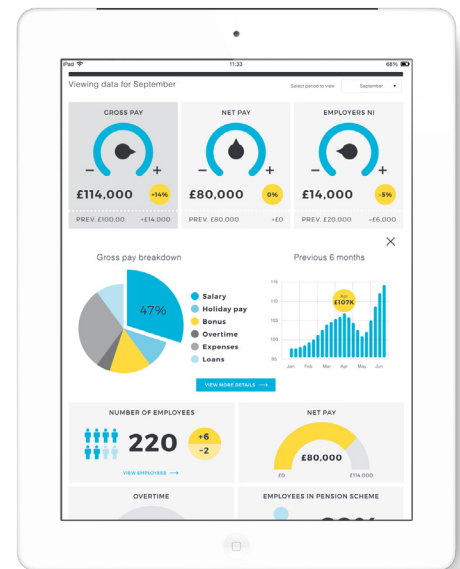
iPad 11:33 68%

Viewing data for September

Select period to view September

GROSS PAY

− +

£114,000 +14%

PREV. £100,00 +£14,000

NET PAY

− +

£80,000 0%

PREV. £80,000 +£0

EMPLOYERS NI

− +

£14,000 -5%

PREV. £20,000 -£6,000

Gross pay breakdown

47%

Salary
Holiday pay
Bonus
Overtime
Expenses
Loans

Previous 6 months

115
110
105
100
95

Apr £107K

Jan Feb Mar Apr May Jun

VIEW MORE DETAILS

NUMBER OF EMPLOYEES

220

+6
-2

VIEW EMPLOYEES

NET PAY

£80,000

£0 £114,000

OVERTIME

EMPLOYEES IN PENSION SCHEME

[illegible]